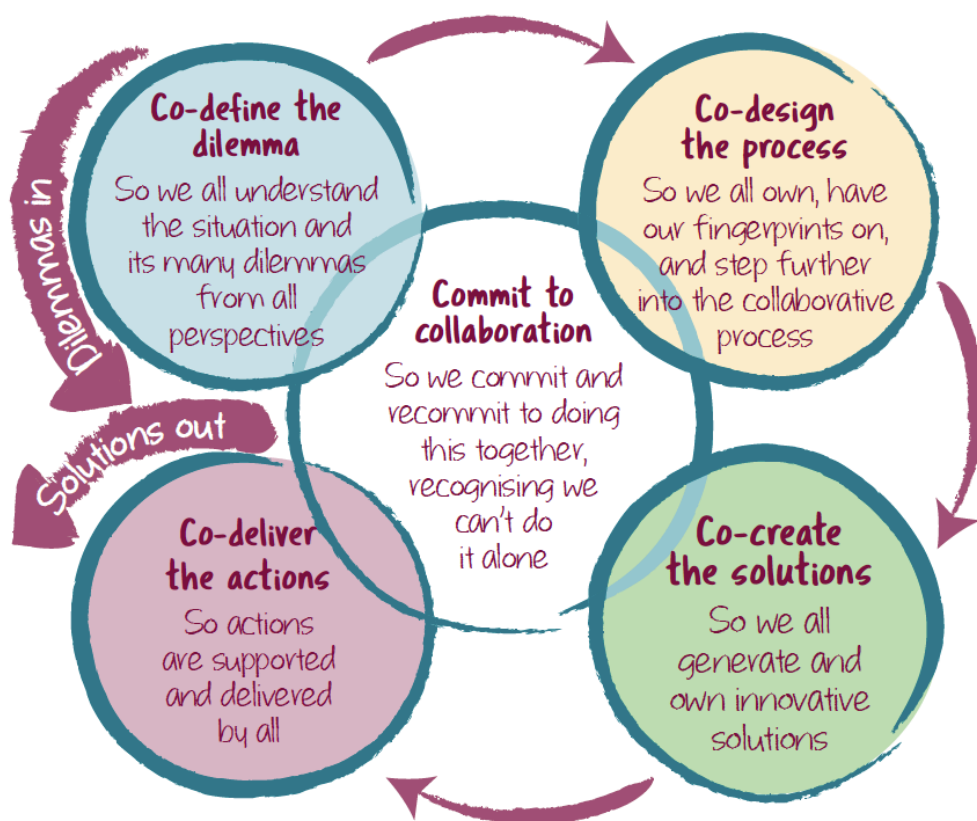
Dilemmas in

Solutions out

Co-define the dilemma

So we all understand the situation and its many dilemmas from all perspectives

Co-design the process

So we all own, have our fingerprints on, and step further into the collaborative process

Commit to collaboration

So we commit and recommit to doing this together, recognising we can't do it alone

Co-deliver the actions

So actions are supported and delivered by all

Co-create the solutions

So we all generate and own innovative solutions